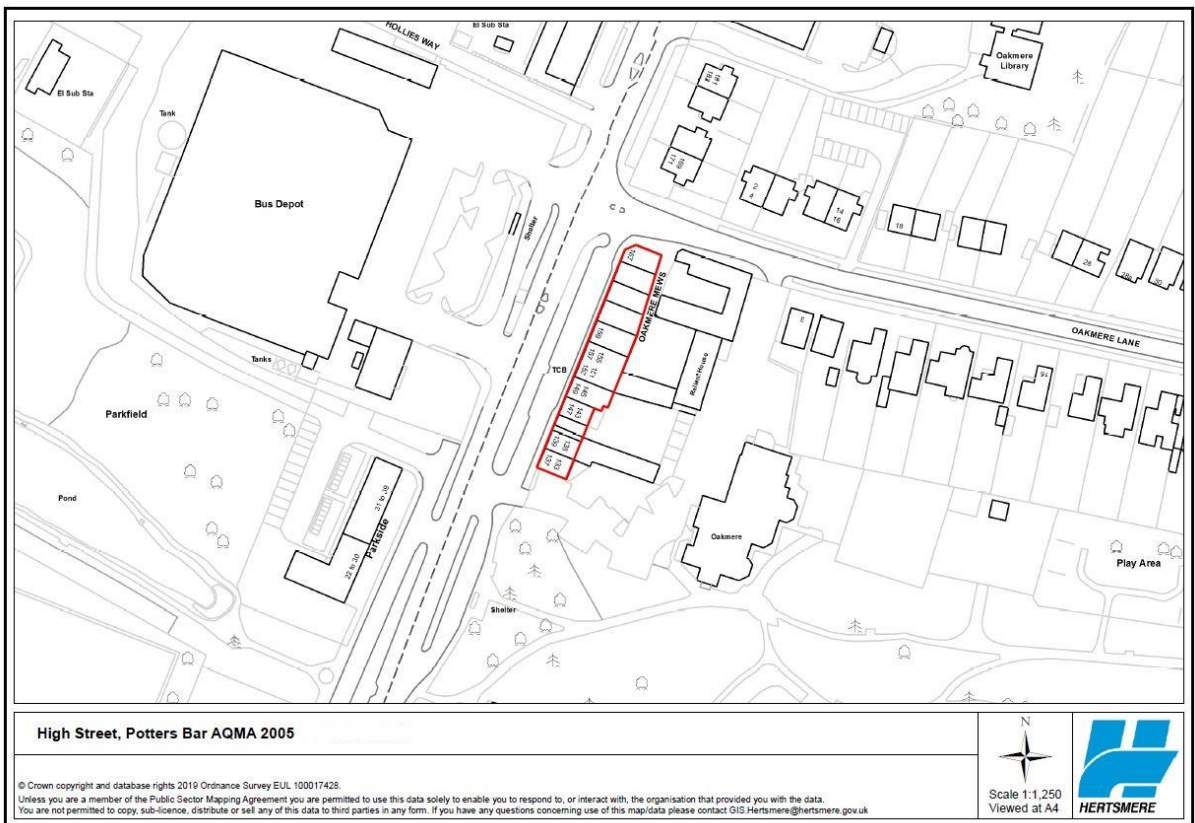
El Sub Sta

HOLLIES WAY

El Sub Sta

Oakmere Library

Tank

Bus Depot

Shelter

OAKMERE MEWS

OAKMERE LANE

Reliant House

Tanks

TCB

Parkfield

Pond

Parkside

22 to 30

31 to 39

Oakmere

Play Area

Shelter

2

4

14

16

18

26

28a

30

8

94

139

141

143

145

147

149

151

153

155

157

High Street, Potters Bar AQMA 2005

© Crown copyright and database rights 2019 Ordnance Survey EUL 100017428.
Unless you are a member of the Public Sector Mapping Agreement you are permitted to use this data solely to enable you to respond to, or interact with, the organisation that provided you with the data.
You are not permitted to copy, sub-licence, distribute or sell any of this data to third parties in any form. If you have any questions concerning use of this map/data please contact GIS.Hertsmere@hertsmere.gov.uk

N

Scale 1:1,250
Viewed at A4

HERTSMERE